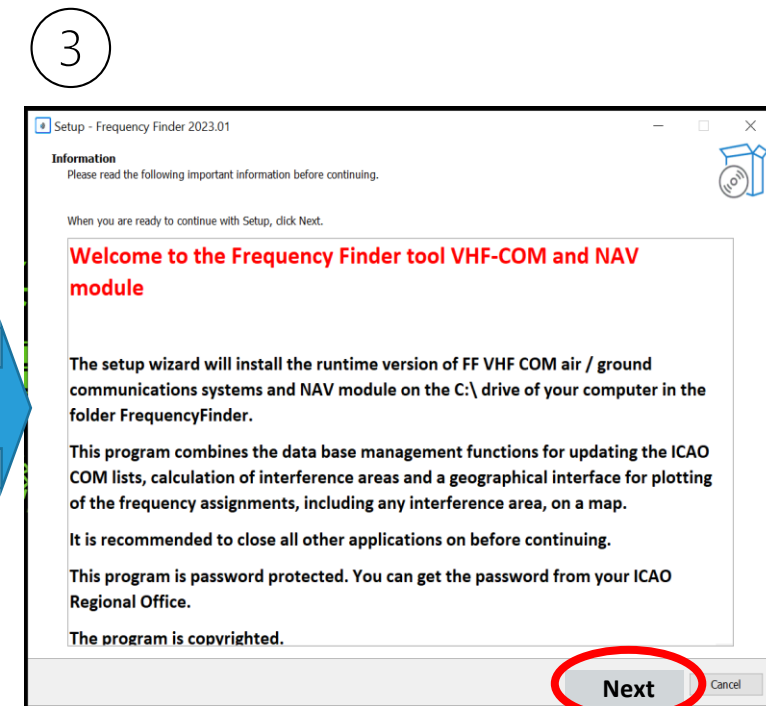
③

Setup - Frequency Finder 2023.01

Information
Please read the following important information before continuing.

When you are ready to continue with Setup, click Next.

Welcome to the Frequency Finder tool VHF-COM and NAV module

The setup wizard will install the runtime version of FF VHF COM air / ground communications systems and NAV module on the C:\ drive of your computer in the folder FrequencyFinder.

This program combines the data base management functions for updating the ICAO COM lists, calculation of interference areas and a geographical interface for plotting of the frequency assignments, including any interference area, on a map.

It is recommended to close all other applications on before continuing.

This program is password protected. You can get the password from your ICAO Regional Office.

The program is copyrighted.

Next

Cancel